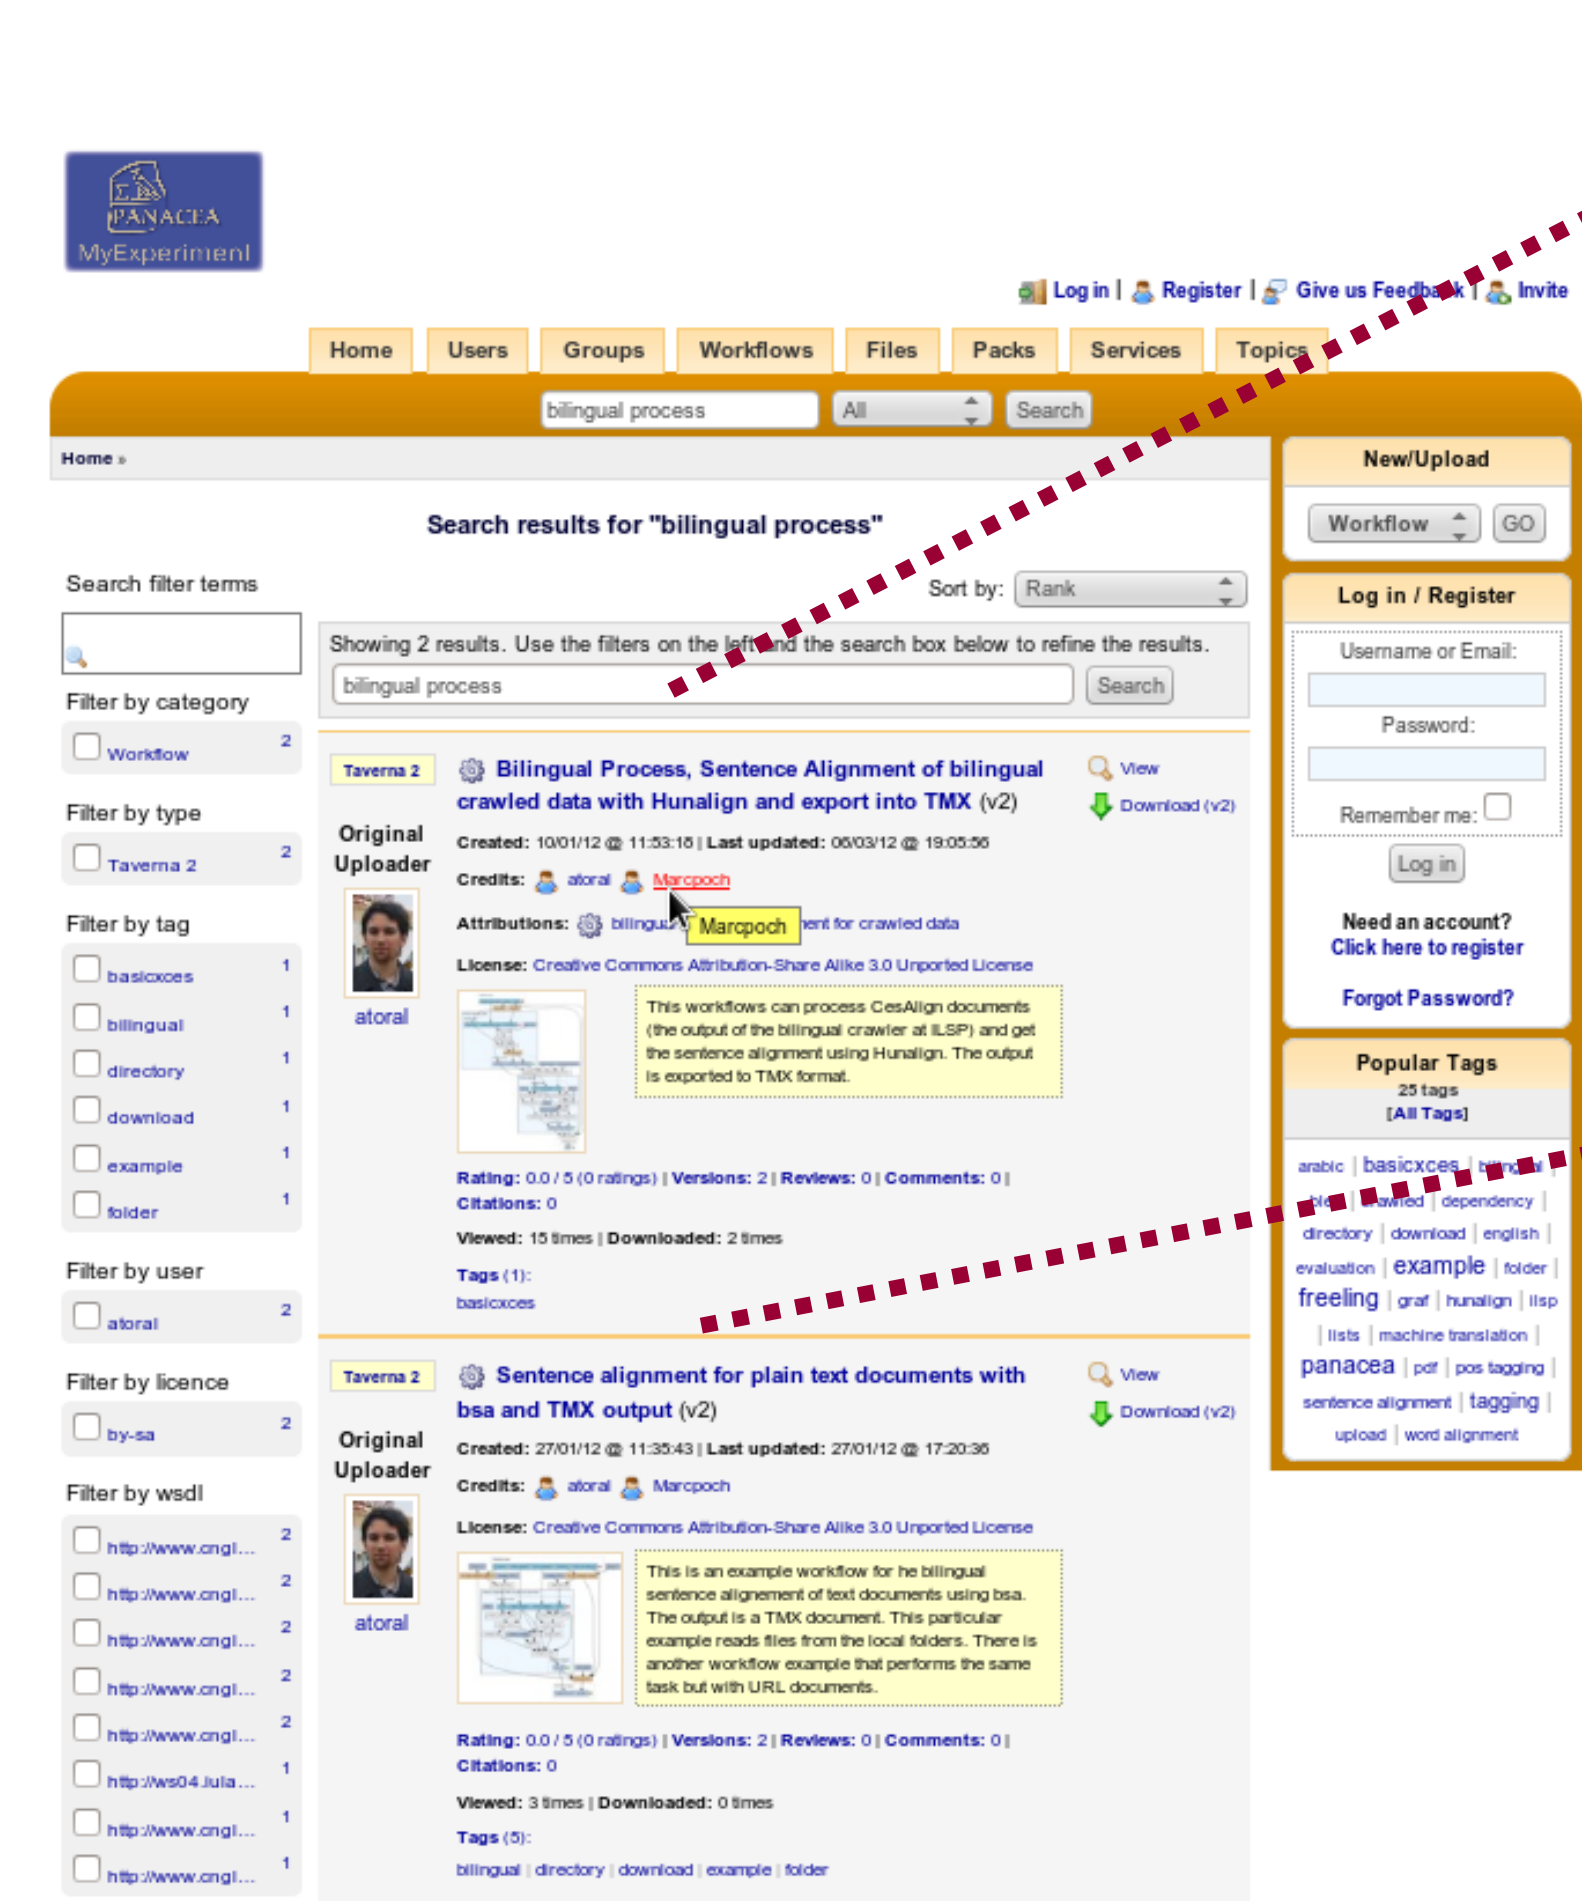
PANACEA
MyExperiment

Log in | Register | Give us Feedback | Invite

Home Users Groups Workflows Files Packs Services Topics

bilingual process All Search

Home »

Search results for "bilingual process"

Search filter terms

Filter by category
Workflow 2

Filter by type
Taverna 2 2

Filter by tag
basicxces 1
bilingual 1
directory 1
download 1
example 1
folder 1

Filter by user
atoral 2

Filter by licence
by-sa 2

Filter by wsdl
http://www.cngl... 2
http://www.cngl... 2
http://www.cngl... 2
http://www.cngl... 2
http://www.cngl... 2
http://ws04.iula... 1
http://www.cngl... 1
http://www.cngl... 1

Sort by: Rank

Showing 2 results. Use the filters on the left and the search box below to refine the results.

bilingual process Search

Taverna 2

Original Uploader

atoral

Bilingual Process, Sentence Alignment of bilingual crawled data with Hunalign and export into TMX (v2)

View
Download (v2)

Created: 10/01/12 @ 11:53:18 | Last updated: 06/03/12 @ 19:05:56

Credits: atoral Marcpoch

Attributions: bilingu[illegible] Marcpoch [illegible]ent for crawled data

License: Creative Commons Attribution-Share Alike 3.0 Unported License

This workflows can process CesAlign documents (the output of the bilingual crawler at ILSP) and get the sentence alignment using Hunalign. The output is exported to TMX format.

Rating: 0.0 / 5 (0 ratings) | Versions: 2 | Reviews: 0 | Comments: 0 | Citations: 0

Viewed: 15 times | Downloaded: 2 times

Tags (1):
basicxces

Taverna 2

Original Uploader

atoral

Sentence alignment for plain text documents with bsa and TMX output (v2)

View
Download (v2)

Created: 27/01/12 @ 11:35:43 | Last updated: 27/01/12 @ 17:20:36

Credits: atoral Marcpoch

License: Creative Commons Attribution-Share Alike 3.0 Unported License

This is an example workflow for he bilingual sentence alignement of text documents using bsa. The output is a TMX document. This particular example reads files from the local folders. There is another workflow example that performs the same task but with URL documents.

Rating: 0.0 / 5 (0 ratings) | Versions: 2 | Reviews: 0 | Comments: 0 | Citations: 0

Viewed: 3 times | Downloaded: 0 times

Tags (5):
bilingual | directory | download | example | folder

New/Upload

Workflow GO

Log in / Register

Username or Email:

Password:

Remember me:

Log in

Need an account?
Click here to register

Forgot Password?

Popular Tags
25 tags
[All Tags]

arabic | basicxces | bilingual | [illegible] | crawled | dependency | directory | download | english | evaluation | example | folder | freeling | graf | hunalign | ilsp | lists | machine translation | panacea | pdf | pos tagging | sentence alignment | tagging | upload | word alignment